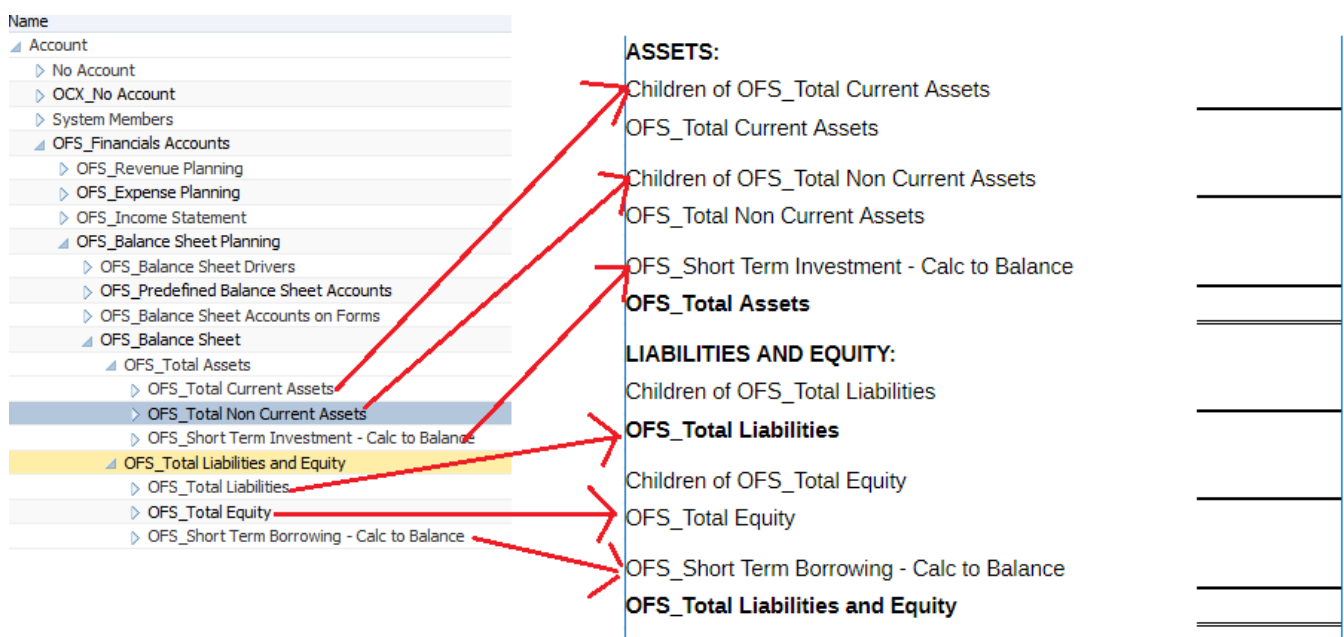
Name
Account
No Account
OCX_No Account
System Members
OFS_Financials Accounts
OFS_Revenue Planning
OFS_Expense Planning
OFS_Income Statement
OFS_Balance Sheet Planning
OFS_Balance Sheet Drivers
OFS_Predefined Balance Sheet Accounts
OFS_Balance Sheet Accounts on Forms
OFS_Balance Sheet
OFS_Total Assets
OFS_Total Current Assets
OFS_Total Non Current Assets
OFS_Short Term Investment - Calc to Balance
OFS_Total Liabilities and Equity
OFS_Total Liabilities
OFS_Total Equity
OFS_Short Term Borrowing - Calc to Balance

ASSETS:
Children of OFS_Total Current Assets
OFS_Total Current Assets
Children of OFS_Total Non Current Assets
OFS_Total Non Current Assets
OFS_Short Term Investment - Calc to Balance
OFS_Total Assets
LIABILITIES AND EQUITY:
Children of OFS_Total Liabilities
OFS_Total Liabilities
Children of OFS_Total Equity
OFS_Total Equity
OFS_Short Term Borrowing - Calc to Balance
OFS_Total Liabilities and Equity